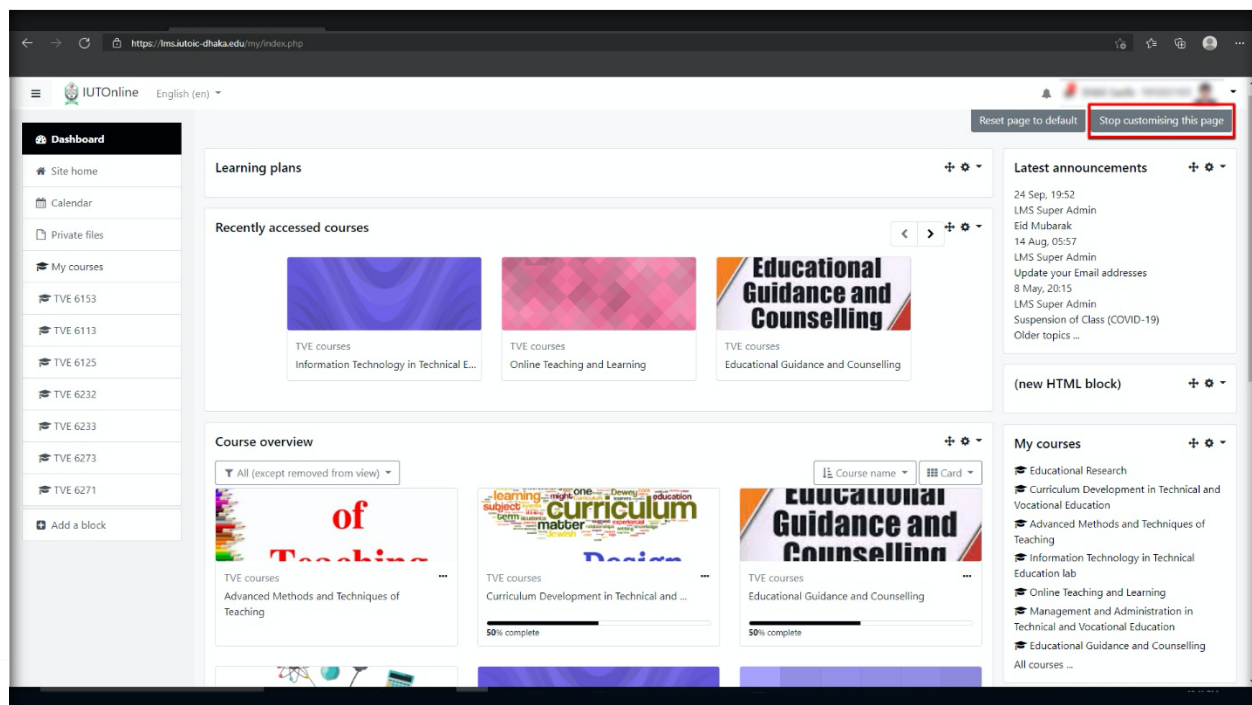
https://lms.iutoic-dhaka.edu/my/index.php

IUTOnline English (en)

Reset page to default
Stop customising this page

Dashboard
Site home
Calendar
Private files
My courses
TVE 6153
TVE 6113
TVE 6125
TVE 6232
TVE 6233
TVE 6273
TVE 6271
Add a block

Learning plans

Recently accessed courses

Educational Guidance and Counselling

TVE courses
Information Technology in Technical E...

TVE courses
Online Teaching and Learning

TVE courses
Educational Guidance and Counselling

Course overview

All (except removed from view)
Course name
Card

of Teaching

learning subject might one Dewey education term matter curriculum Design

Educational Guidance and Counselling

TVE courses
Advanced Methods and Techniques of Teaching

TVE courses
Curriculum Development in Technical and ...
50% complete

TVE courses
Educational Guidance and Counselling
50% complete

Latest announcements
24 Sep, 19:52
LMS Super Admin
Eid Mubarak
14 Aug, 05:57
LMS Super Admin
Update your Email addresses
8 May, 20:15
LMS Super Admin
Suspension of Class (COVID-19)
Older topics ...

(new HTML block)

My courses
Educational Research
Curriculum Development in Technical and Vocational Education
Advanced Methods and Techniques of Teaching
Information Technology in Technical Education lab
Online Teaching and Learning
Management and Administration in Technical and Vocational Education
Educational Guidance and Counselling
All courses ...